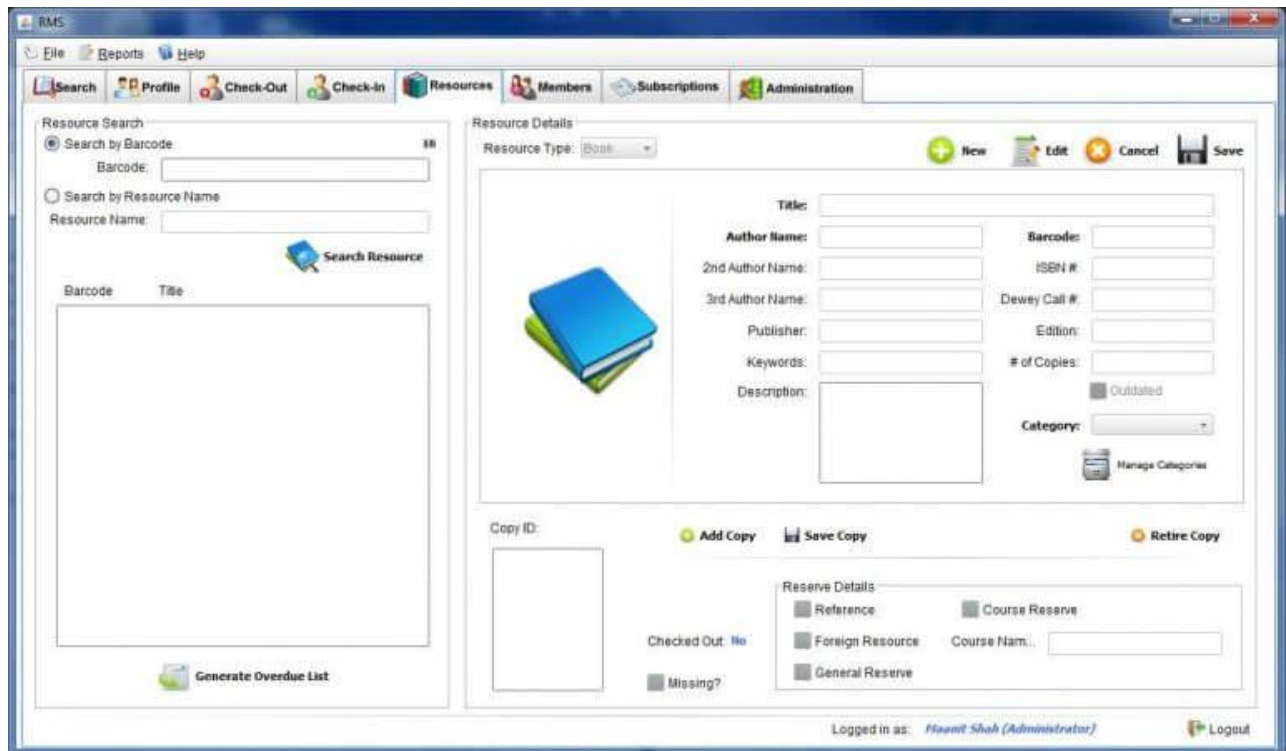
RMS

File Reports Help

Search Profile Check-Out Check-In Resources Members Subscriptions Administration

Resource Search

Search by Barcode

Barcode:

Search by Resource Name

Resource Name:

Search Resource

| Barcode | Title |
|---|---|

Generate Overdue List

Resource Details

Resource Type: Book

New Edit Cancel Save

Title:

Author Name:

Barcode:

2nd Author Name:

ISBN #:

3rd Author Name:

Dewey Call #:

Publisher:

Edition:

Keywords:

# of Copies:

Outdated

Description:

Category:

Manage Categories

Copy ID:

Add Copy Save Copy Retire Copy

Reserve Details

Reference

Course Reserve

Foreign Resource

Course Nam...

General Reserve

Checked Out: No

Missing?

Logged in as: Haanit Shah (Administrator)

Logout